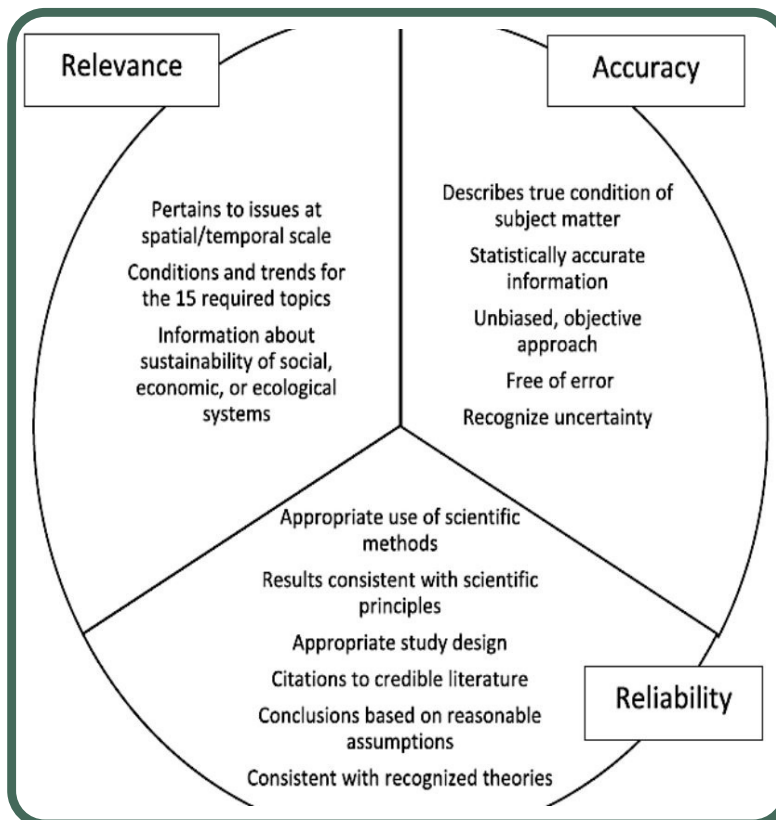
Relevance

Pertains to issues at spatial/temporal scale

Conditions and trends for the 15 required topics

Information about sustainability of social, economic, or ecological systems

Accuracy

Describes true condition of subject matter

Statistically accurate information

Unbiased, objective approach

Free of error

Recognize uncertainty

Appropriate use of scientific methods

Results consistent with scientific principles

Appropriate study design

Citations to credible literature

Conclusions based on reasonable assumptions

Consistent with recognized theories

Reliability